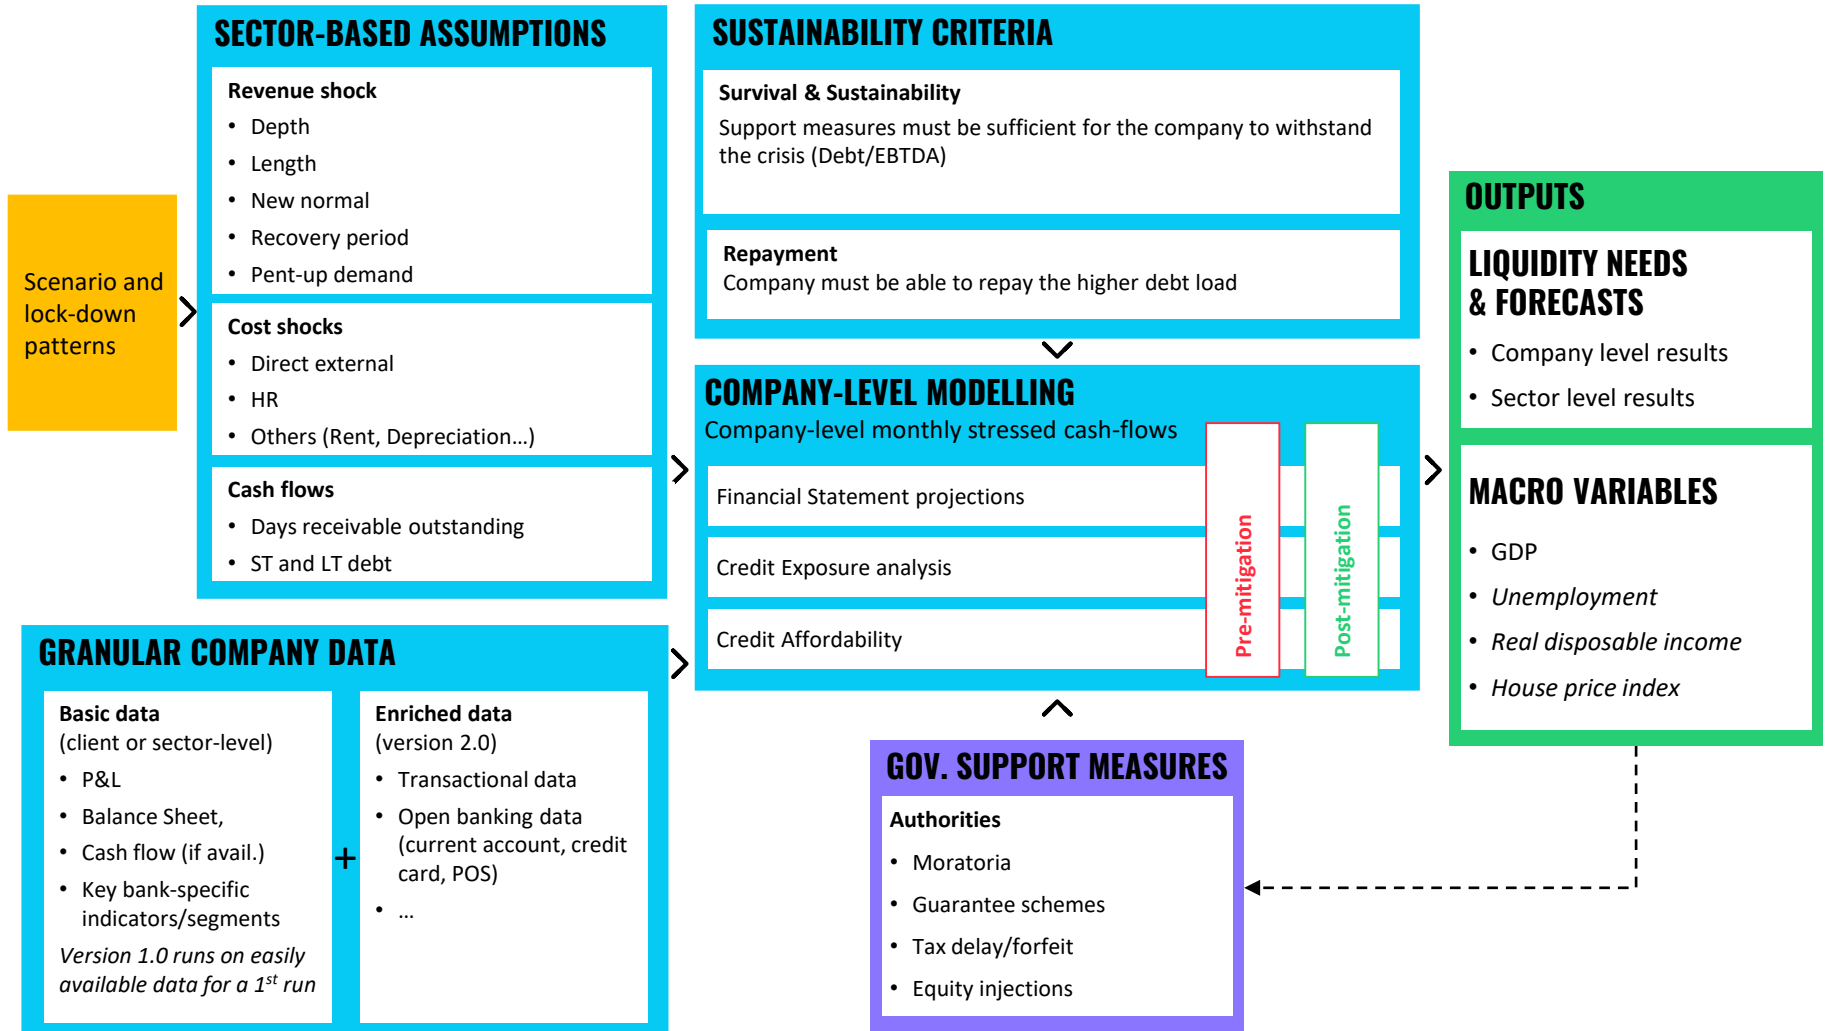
Scenario and lock-down patterns

SECTOR-BASED ASSUMPTIONS

Revenue shock
- Depth
- Length
- New normal
- Recovery period
- Pent-up demand

Cost shocks
- Direct external
- HR
- Others (Rent, Depreciation…)

Cash flows
- Days receivable outstanding
- ST and LT debt

GRANULAR COMPANY DATA

Basic data
(client or sector-level)
- P&L
- Balance Sheet,
- Cash flow (if avail.)
- Key bank-specific indicators/segments

*Version 1.0 runs on easily available data for a 1$^{st}$ run*

+

Enriched data
(version 2.0)
- Transactional data
- Open banking data (current account, credit card, POS)
- …

SUSTAINABILITY CRITERIA

Survival & Sustainability
Support measures must be sufficient for the company to withstand the crisis (Debt/EBTDA)

Repayment
Company must be able to repay the higher debt load

COMPANY-LEVEL MODELLING
Company-level monthly stressed cash-flows

Financial Statement projections
Credit Exposure analysis
Credit Affordability

Pre-mitigation
Post-mitigation

GOV. SUPPORT MEASURES

Authorities
- Moratoria
- Guarantee schemes
- Tax delay/forfeit
- Equity injections

OUTPUTS

LIQUIDITY NEEDS & FORECASTS
- Company level results
- Sector level results

MACRO VARIABLES
- GDP
- *Unemployment*
- *Real disposable income*
- *House price index*